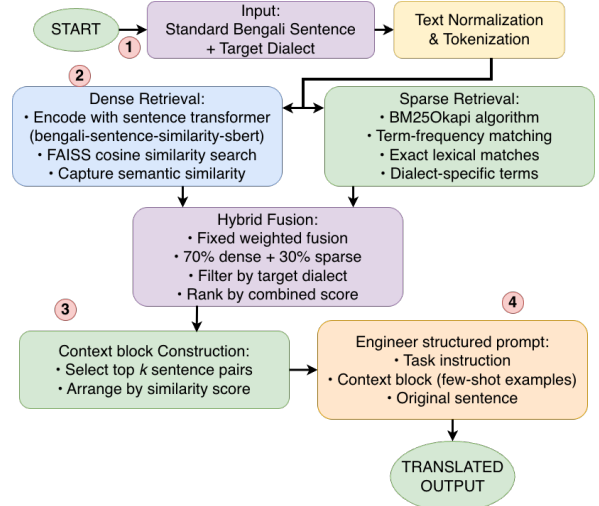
START

1

Input:
Standard Bengali Sentence
+ Target Dialect

Text Normalization
& Tokenization

2

Dense Retrieval:
• Encode with sentence transformer
(bengali-sentence-similarity-sbert)
• FAISS cosine similarity search
• Capture semantic similarity

Sparse Retrieval:
• BM25Okapi algorithm
• Term-frequency matching
• Exact lexical matches
• Dialect-specific terms

Hybrid Fusion:
• Fixed weighted fusion
• 70% dense + 30% sparse
• Filter by target dialect
• Rank by combined score

3

Context block Construction:
• Select top $k$ sentence pairs
• Arrange by similarity score

4

Engineer structured prompt:
• Task instruction
• Context block (few-shot examples)
• Original sentence

TRANSLATED
OUTPUT